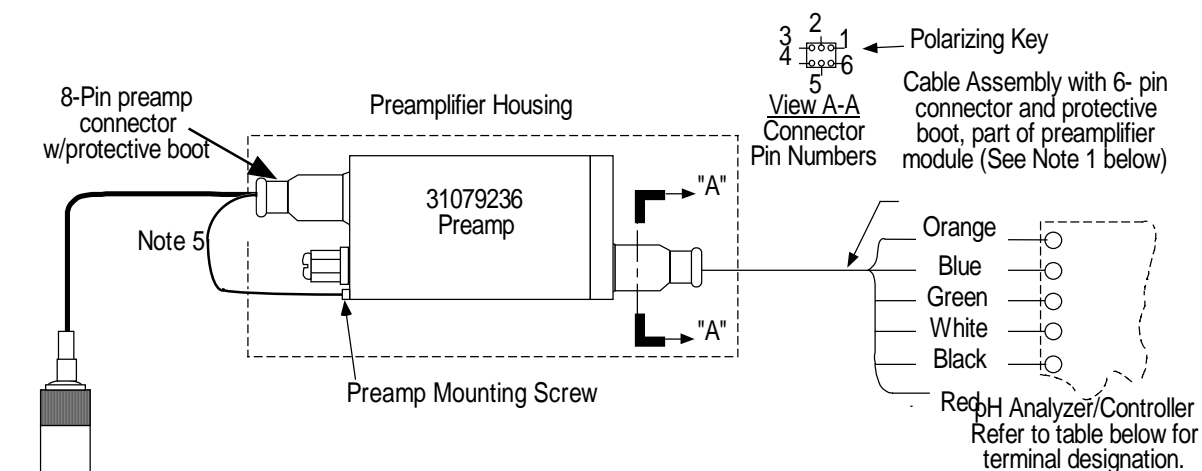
3 2 1
4 5 6

Polarizing Key

Cable Assembly with 6- pin connector and protective boot, part of preamplifier module (See Note 1 below)

View A-A
Connector
Pin Numbers

8-Pin preamp connector w/protective boot

Preamplifier Housing

31079236
Preamp

"A"

"A"

Note 5

Preamp Mounting Screw

Orange
Blue
Green
White
Black
Red

pH Analyzer/Controller
Refer to table below for terminal designation.